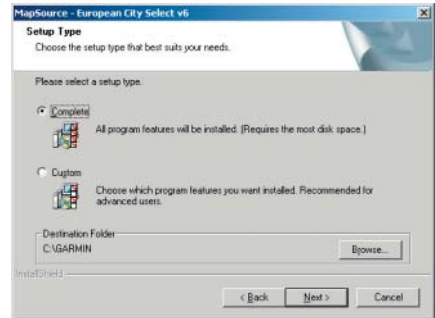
MapSource - European City Select v6

Setup Type
Choose the setup type that best suits your needs.

Please select a setup type.

Complete
All program features will be installed. (Requires the most disk space.)

Custom
Choose which program features you want installed. Recommended for advanced users.

Destination Folder
C:\GARMIN

Browse...

InstallShield

< Back
Next >
Cancel